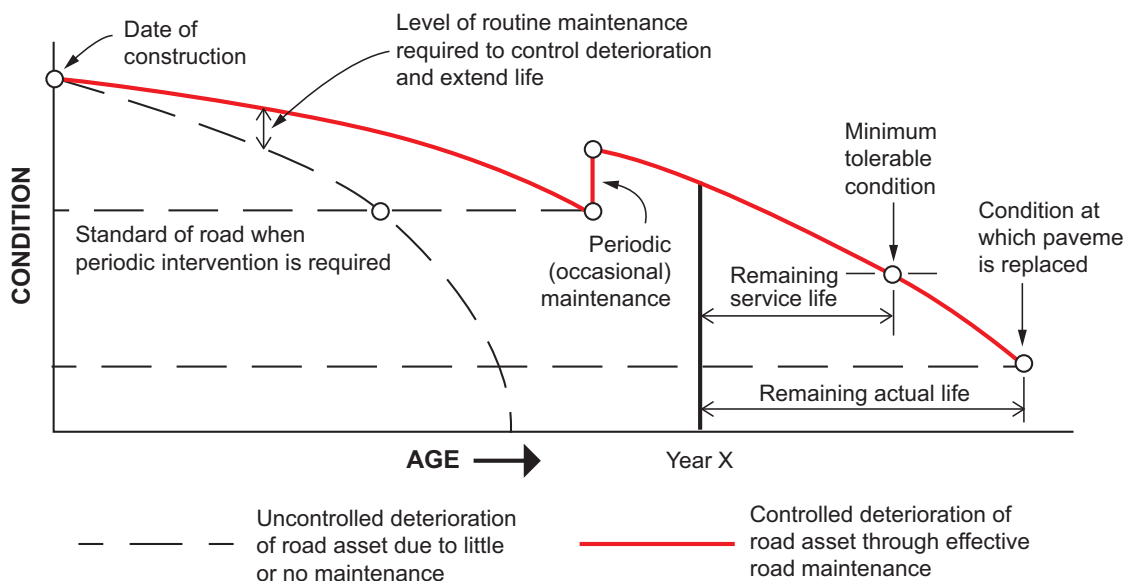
Date of construction

Level of routine maintenance required to control deterioration and extend life

Minimum tolerable condition

CONDITION

Condition at which paveme is replaced

Standard of road when periodic intervention is required

Periodic (occasional) maintenance

Remaining service life

Remaining actual life

AGE

Year X

Uncontrolled deterioration of road asset due to little or no maintenance

Controlled deterioration of road asset through effective road maintenance